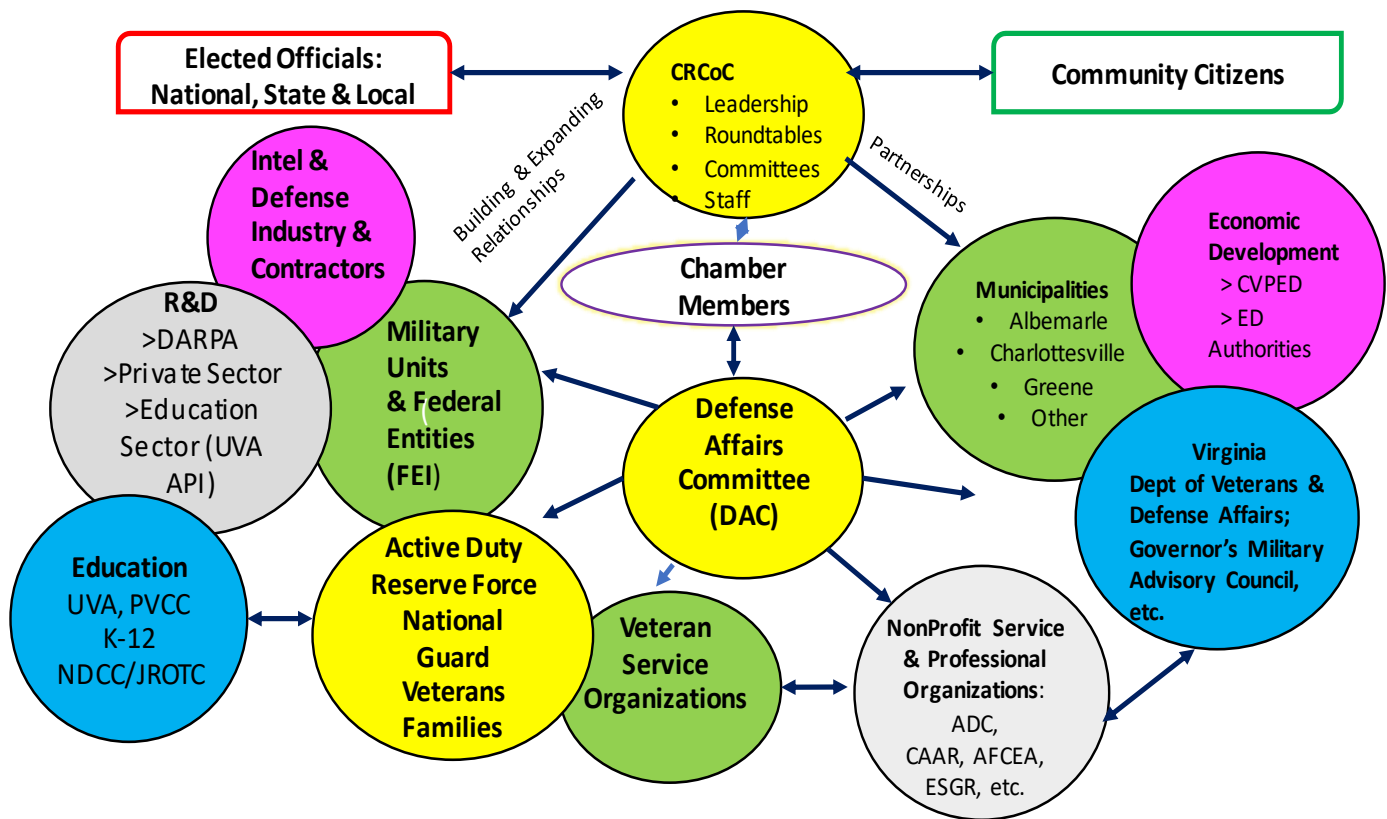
Elected Officials: National, State & Local

CRCoC
• Leadership
• Roundtables
• Committees
• Staff

Community Citizens

Building & Expanding Relationships

Partnerships

Intel & Defense Industry & Contractors

Chamber Members

Economic Development
> CVPED
> ED Authorities

R&D
>DARPA
>Private Sector
>Education Sector (UVA API)

Military Units & Federal Entities (FEI)

Municipalities
• Albemarle
• Charlottesville
• Greene
• Other

Defense Affairs Committee (DAC)

Virginia Dept of Veterans & Defense Affairs; Governor's Military Advisory Council, etc.

Education
UVA, PVCC
K-12
NDCC/JROTC

Active Duty
Reserve Force
National Guard
Veterans
Families

Veteran Service Organizations

NonProfit Service & Professional Organizations:
ADC,
CAAR, AFCEA,
ESGR, etc.